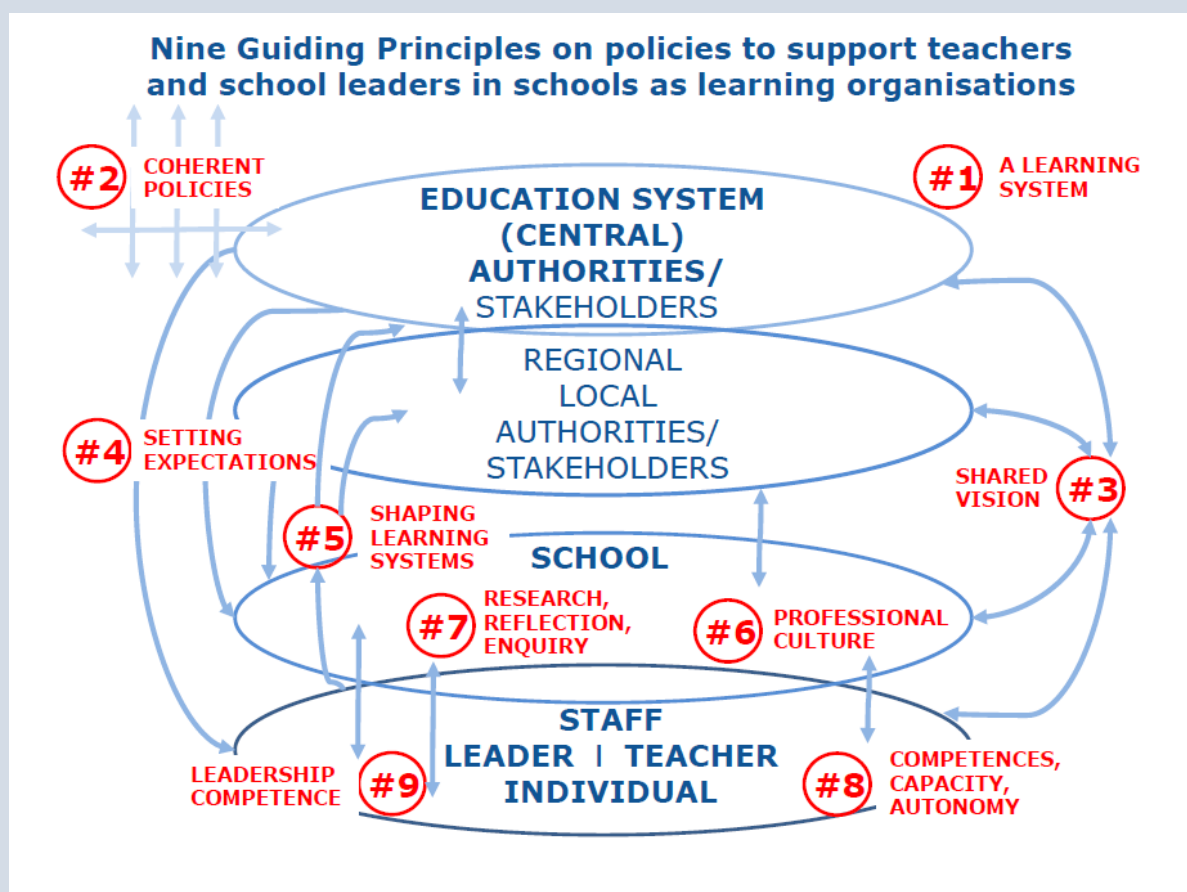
Nine Guiding Principles on policies to support teachers and school leaders in schools as learning organisations

#2 COHERENT POLICIES

#1 A LEARNING SYSTEM

EDUCATION SYSTEM (CENTRAL) AUTHORITIES/ STAKEHOLDERS

REGIONAL LOCAL AUTHORITIES/ STAKEHOLDERS

#4 SETTING EXPECTATIONS

SHARED VISION #3

#5 SHAPING LEARNING SYSTEMS

SCHOOL

#7 RESEARCH, REFLECTION, ENQUIRY

#6 PROFESSIONAL CULTURE

STAFF LEADER | TEACHER INDIVIDUAL

LEADERSHIP COMPETENCE #9

#8 COMPETENCES, CAPACITY, AUTONOMY